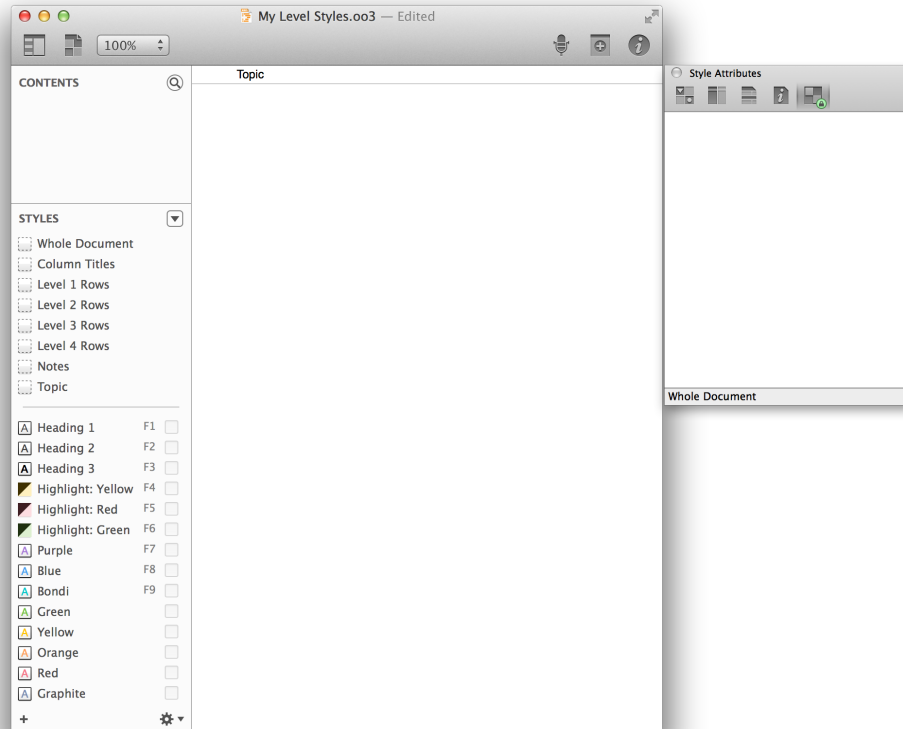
My Level Styles.oo3 — Edited

100%

CONTENTS

Topic

Style Attributes

STYLES

Whole Document
Column Titles
Level 1 Rows
Level 2 Rows
Level 3 Rows
Level 4 Rows
Notes
Topic

A Heading 1 F1
A Heading 2 F2
A Heading 3 F3
Highlight: Yellow F4
Highlight: Red F5
Highlight: Green F6
A Purple F7
A Blue F8
A Bondi F9
A Green
A Yellow
A Orange
A Red
A Graphite

+

Whole Document